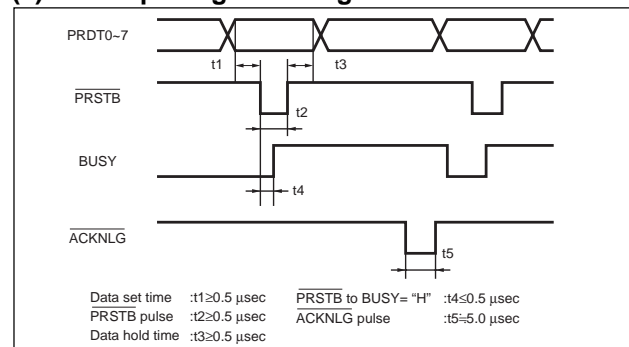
PRDT0~7

t1

t3

$\overline{\text{PRSTB}}$

t2

BUSY

t4

$\overline{\text{ACKNLG}}$

t5

Data set time :t1≥0.5 µsec
$\overline{\text{PRSTB}}$ pulse :t2≥0.5 µsec
Data hold time :t3≥0.5 µsec

$\overline{\text{PRSTB}}$ to BUSY= "H" :t4≤0.5 µsec
$\overline{\text{ACKNLG}}$ pulse :t5≒5.0 µsec